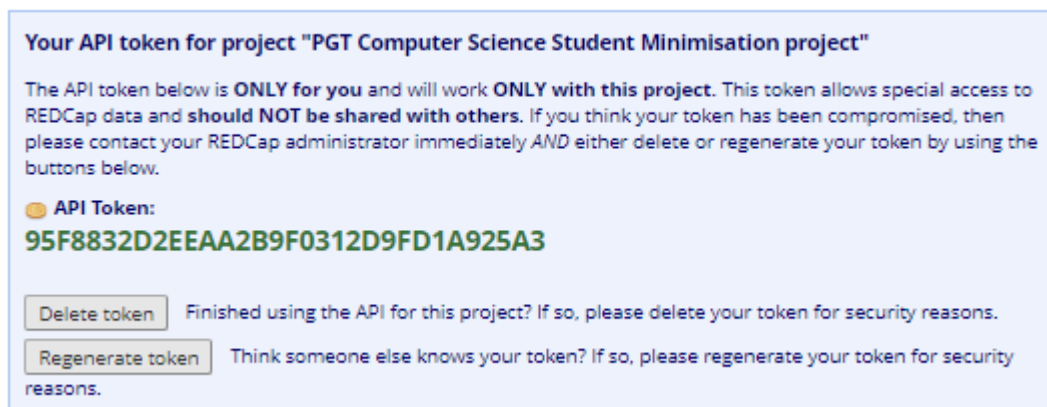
Your API token for project "PGT Computer Science Student Minimisation project"

The API token below is **ONLY for you** and will work **ONLY with this project**. This token allows special access to REDCap data and **should NOT be shared with others**. If you think your token has been compromised, then please contact your REDCap administrator immediately *AND* either delete or regenerate your token by using the buttons below.

API Token:
95F8832D2EEAA2B9F0312D9FD1A925A3

Delete token Finished using the API for this project? If so, please delete your token for security reasons.

Regenerate token Think someone else knows your token? If so, please regenerate your token for security reasons.